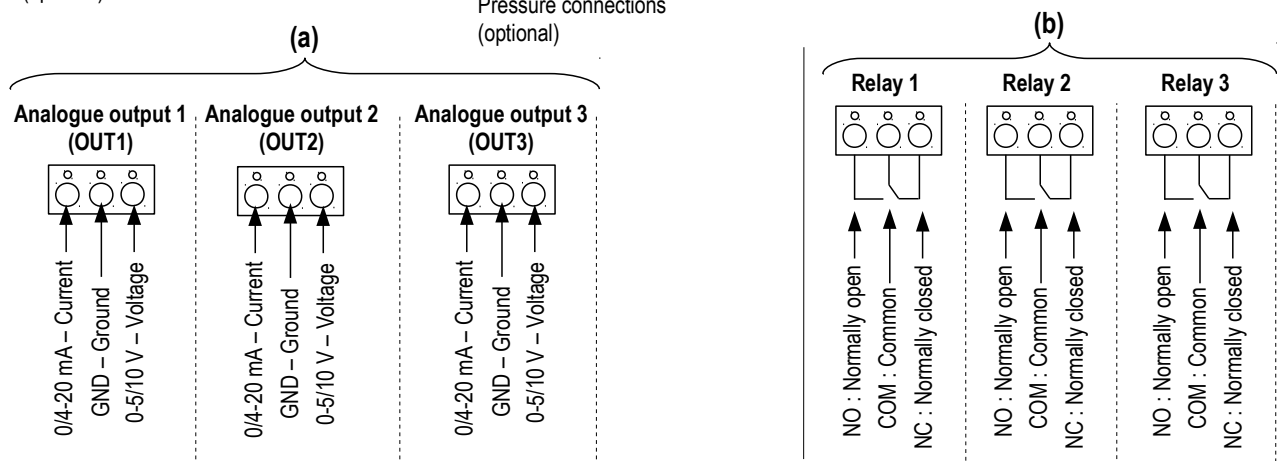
(optional)

Pressure connections (optional)

(a)

Analogue output 1 (OUT1)

0/4-20 mA – Current
GND – Ground
0-5/10 V – Voltage

Analogue output 2 (OUT2)

0/4-20 mA – Current
GND – Ground
0-5/10 V – Voltage

Analogue output 3 (OUT3)

0/4-20 mA – Current
GND – Ground
0-5/10 V – Voltage

(b)

Relay 1

NO : Normally open
COM : Common
NC : Normally closed

Relay 2

NO : Normally open
COM : Common
NC : Normally closed

Relay 3

NO : Normally open
COM : Common
NC : Normally closed